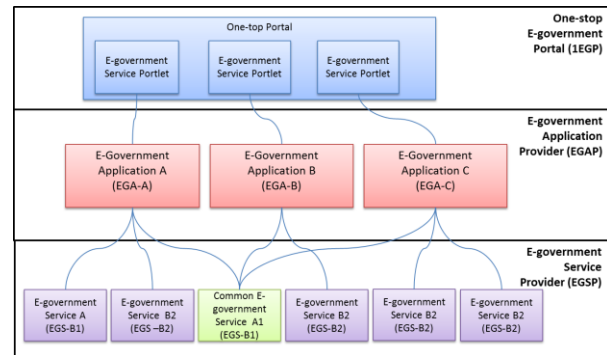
One-top Portal

E-government Service Portlet

E-government Service Portlet

E-government Service Portlet

One-stop E-government Portal (1EGP)

E-government Application Provider (EGAP)

E-Government Application A (EGA-A)

E-Government Application B (EGA-B)

E-Government Application C (EGA-C)

E-government Service Provider (EGSP)

E-government Service A (EGS-B1)

E-government Service B2 (EGS –B2)

Common E-government Service A1 (EGS-B1)

E-government Service B2 (EGS-B2)

E-government Service B2 (EGS-B2)

E-government Service B2 (EGS-B2)